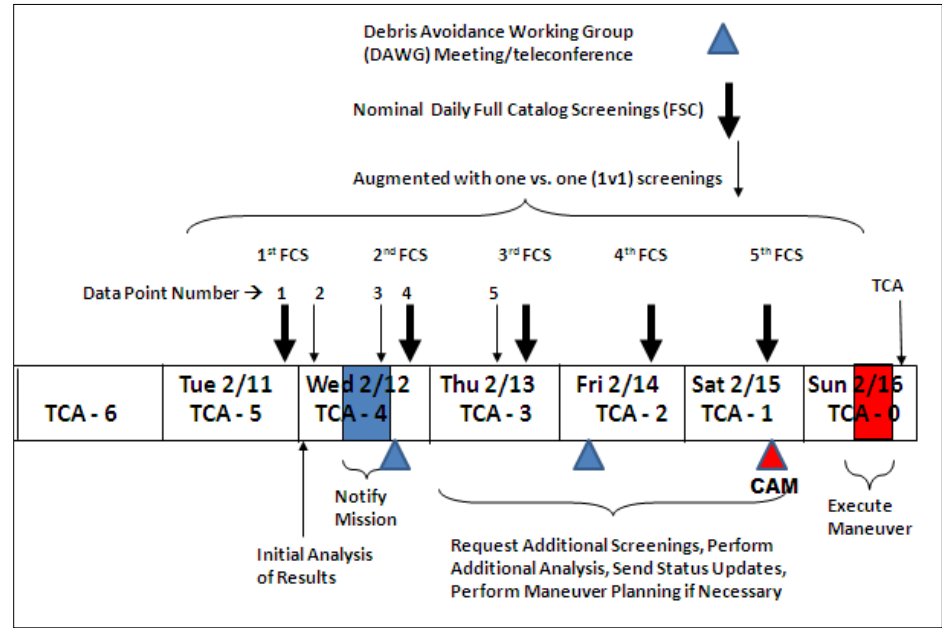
Debris Avoidance Working Group (DAWG) Meeting/teleconference

Nominal Daily Full Catalog Screenings (FSC)

Augmented with one vs. one (1v1) screenings

1$^{st}$ FCS

2$^{nd}$ FCS

3$^{rd}$ FCS

4$^{th}$ FCS

5$^{th}$ FCS

TCA

Data Point Number → 1 2 3 4 5

| TCA - 6 | Tue 2/11 TCA - 5 | Wed 2/12 TCA - 4 | Thu 2/13 TCA - 3 | Fri 2/14 TCA - 2 | Sat 2/15 TCA - 1 | Sun 2/16 TCA - 0 |
|---|---|---|---|---|---|---|

Notify Mission

CAM

Execute Maneuver

Initial Analysis of Results

Request Additional Screenings, Perform Additional Analysis, Send Status Updates, Perform Maneuver Planning if Necessary